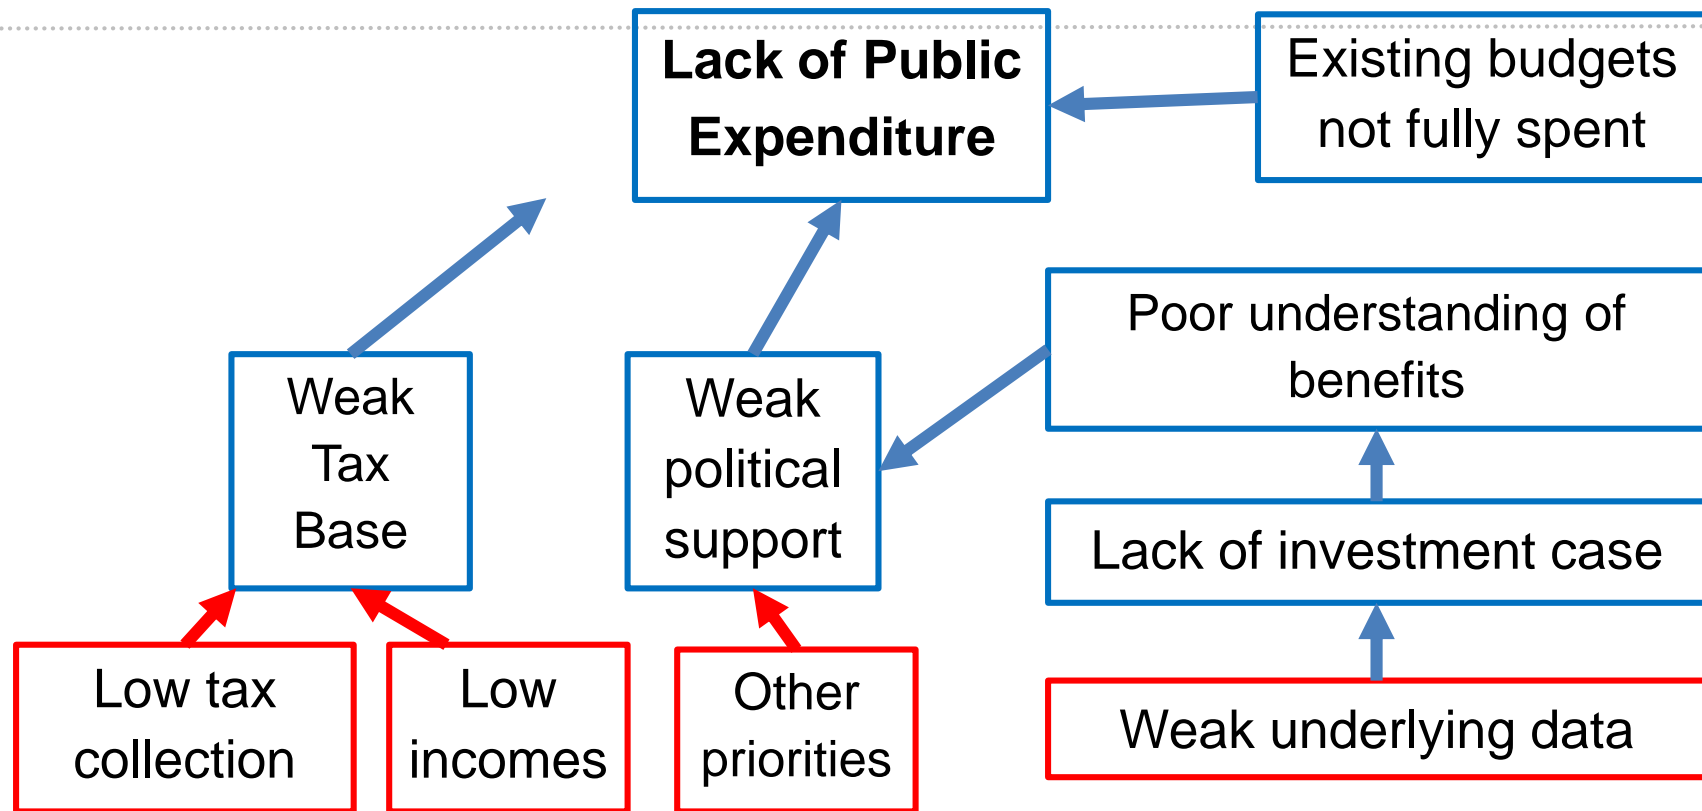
Lack of Public Expenditure

Existing budgets not fully spent

Poor understanding of benefits

Weak Tax Base

Weak political support

Lack of investment case

Low tax collection

Low incomes

Other priorities

Weak underlying data